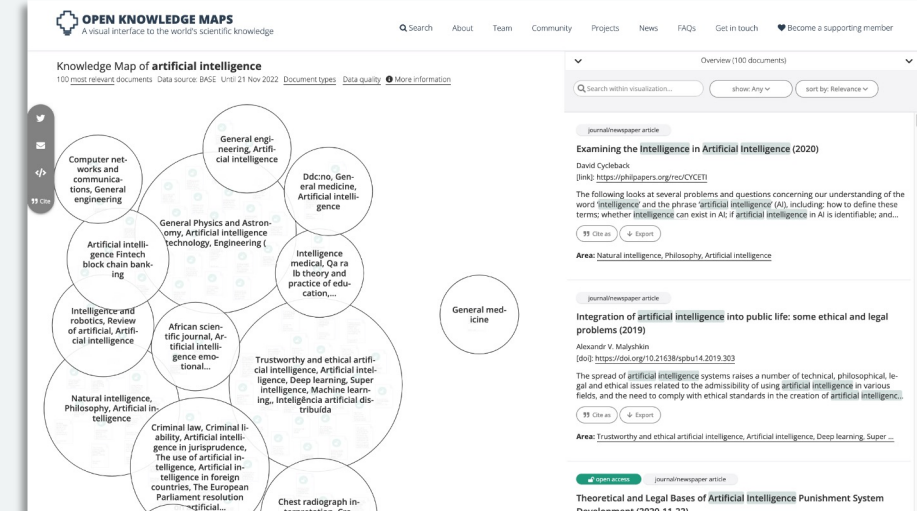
OPEN KNOWLEDGE MAPS
A visual interface to the world's scientific knowledge

Search About Team Community Projects News FAQs Get in touch Become a supporting member

Knowledge Map of **artificial intelligence**
100 most relevant documents Data source: BASE Until 21 Nov 2022 Document types Data quality More information

Cite

General engineering, Artificial intelligence

Computer networks and communications, General engineering

Ddc:no, General medicine, Artificial intelligence

General Physics and Astronomy, Artificial intelligence technology, Engineering (

Artificial intelligence Fintech block chain banking

Intelligence medical, Qa ra lb theory and practice of education,...

General medicine

Intelligence and robotics, Review of artificial, Artificial intelligence

African scientific journal, Artificial intelligence emotional...

Trustworthy and ethical artificial intelligence, Artificial intelligence, Deep learning, Super intelligence, Machine learning,, Inteligência artificial distribuida

Natural intelligence, Philosophy, Artificial intelligence

Criminal law, Criminal liability, Artificial intelligence in jurisprudence, The use of artificial intelligence, Artificial intelligence in foreign countries, The European Parliament resolution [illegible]rtificial...

Chest radiograph in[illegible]

Overview (100 documents)

Search within visualization...
show: Any
sort by: Relevance

journal/newspaper article
Examining the Intelligence in Artificial Intelligence (2020)
David Cycleback
[link]: https://philpapers.org/rec/CYCETI
The following looks at several problems and questions concerning our understanding of the word 'intelligence' and the phrase 'artificial intelligence' (AI), including: how to define these terms; whether intelligence can exist in AI; if artificial intelligence in AI is identifiable; and...
Cite as Export
Area: Natural intelligence, Philosophy, Artificial intelligence

journal/newspaper article
Integration of artificial intelligence into public life: some ethical and legal problems (2019)
Alexandr V. Malyshkin
[doi]: https://doi.org/10.21638/spbu14.2019.303
The spread of artificial intelligence systems raises a number of technical, philosophical, legal and ethical issues related to the admissibility of using artificial intelligence in various fields, and the need to comply with ethical standards in the creation of artificial intelligenc...
Cite as Export
Area: Trustworthy and ethical artificial intelligence, Artificial intelligence, Deep learning, Super ...

open access journal/newspaper article
Theoretical and Legal Bases of Artificial Intelligence Punishment System Development (2020-11-23)